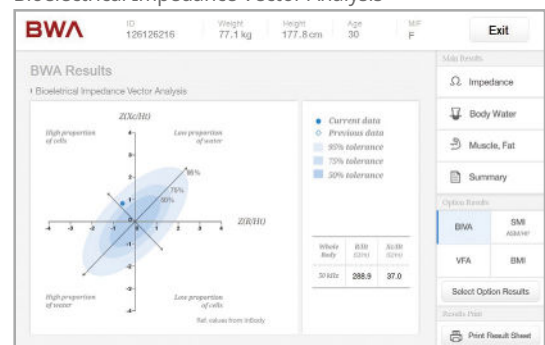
Bioelectrical Impedance Vector Analysis

BWA | ID 126126216 | Weight 77.1 kg | Height 177.8 cm | Age 30 | M/F F | Exit

BWA Results
Bioelectrical Impedance Vector Analysis

Z(Xc)/H(/)

High proportion of cells

Low proportion of water

95%
75%
50%

Z(R)/H(/)

High proportion of water

Low proportion of cells

Ref. values from InBody

● Current data
○ Previous data
95% tolerance
75% tolerance
50% tolerance

| Whole Body | R/H (Ω/m) | Xc/H (Ω/m) |
|---|---|---|
| 50 kHz | 288.9 | 37.0 |

Main Results
Impedance
Body Water
Muscle, Fat
Summary

Option Results
BWA
SMI
VFA
BMI

Select Option Results

Results Print
Print Result Sheet